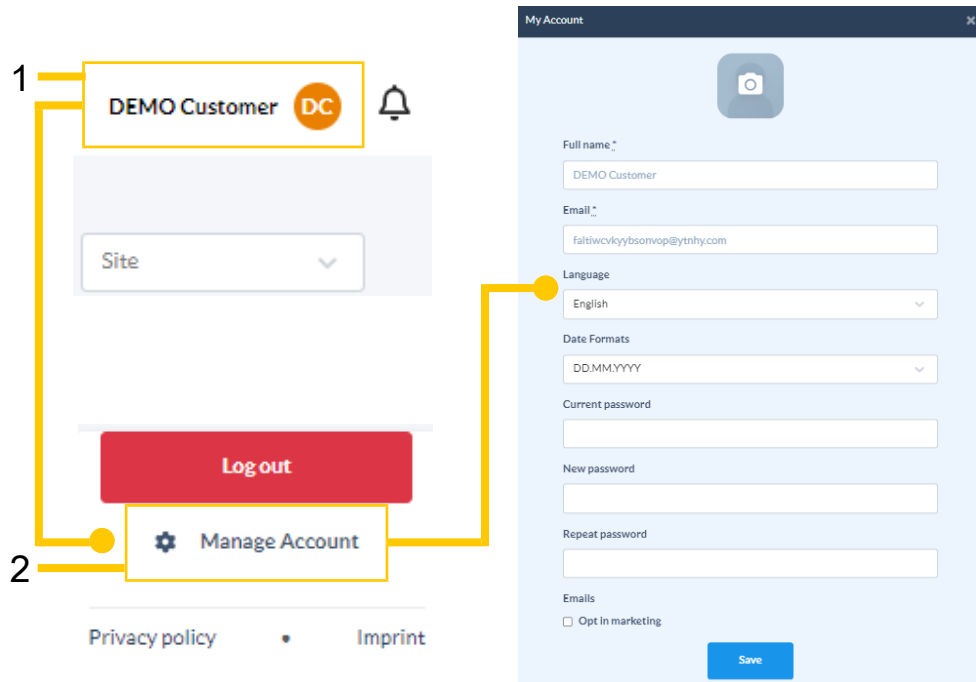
1

DEMO Customer DC

Site

Log out

2

Manage Account

Privacy policy • Imprint

My Account ×

Full name *

DEMO Customer

Email *

faltiwcvkyybsonvop@ytnhy.com

Language

English

Date Formats

DD.MM.YYYY

Current password

New password

Repeat password

Emails

Opt in marketing

Save